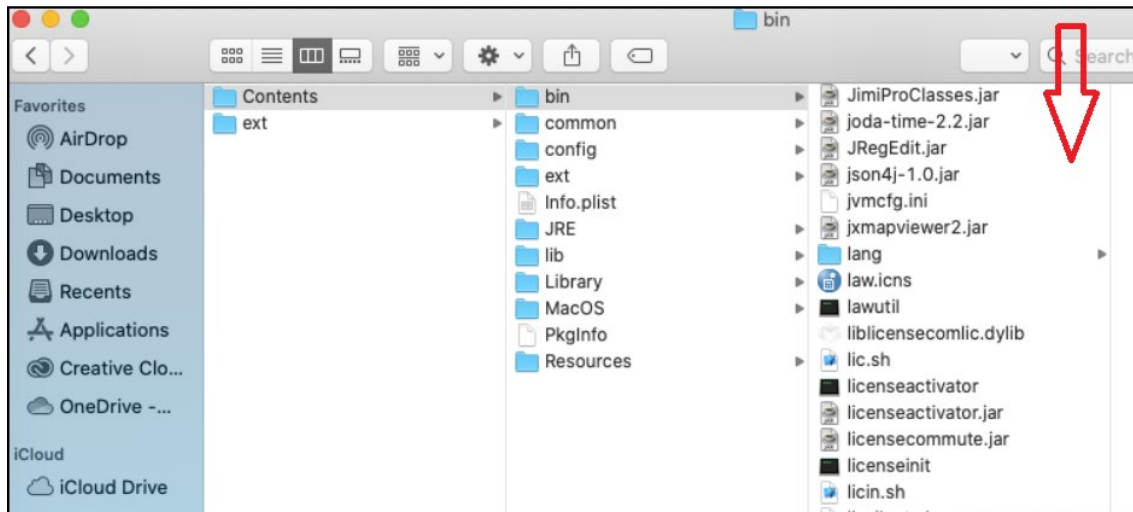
bin

Search

Favorites
AirDrop
Documents
Desktop
Downloads
Recents
Applications
Creative Clo...
OneDrive -...
iCloud
iCloud Drive

Contents
ext

bin
common
config
ext
Info.plist
JRE
lib
Library
MacOS
PkgInfo
Resources

JimiProClasses.jar
joda-time-2.2.jar
JRegEdit.jar
json4j-1.0.jar
jvmcfg.ini
jxmapviewer2.jar
lang
law.icns
lawutil
liblicensecomlic.dylib
lic.sh
licenseactivator
licenseactivator.jar
licensecommute.jar
licenseinit
licin.sh